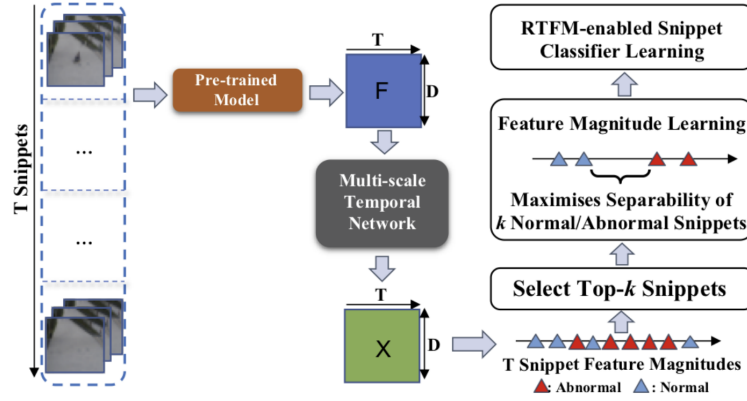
T Snippets

...

...

Pre-trained Model

T

F

D

Multi-scale Temporal Network

T

X

D

RTFM-enabled Snippet Classifier Learning

Feature Magnitude Learning

Maximises Separability of $k$ Normal/Abnormal Snippets

Select Top-$k$ Snippets

T Snippet Feature Magnitudes

: Abnormal : Normal